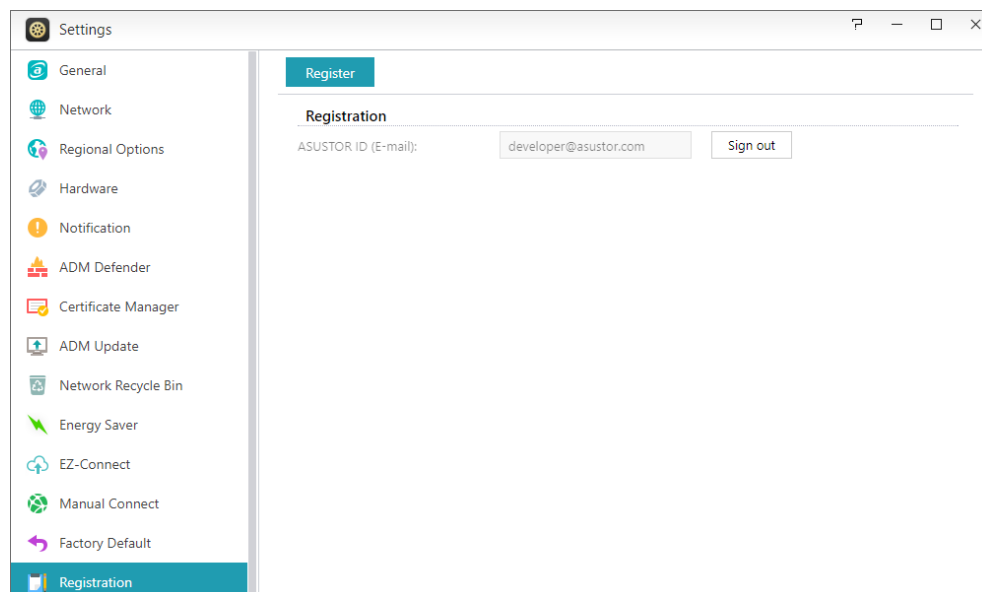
Settings

General
Network
Regional Options
Hardware
Notification
ADM Defender
Certificate Manager
ADM Update
Network Recycle Bin
Energy Saver
EZ-Connect
Manual Connect
Factory Default
Registration

Register

Registration

ASUSTOR ID (E-mail): developer@asustor.com Sign out